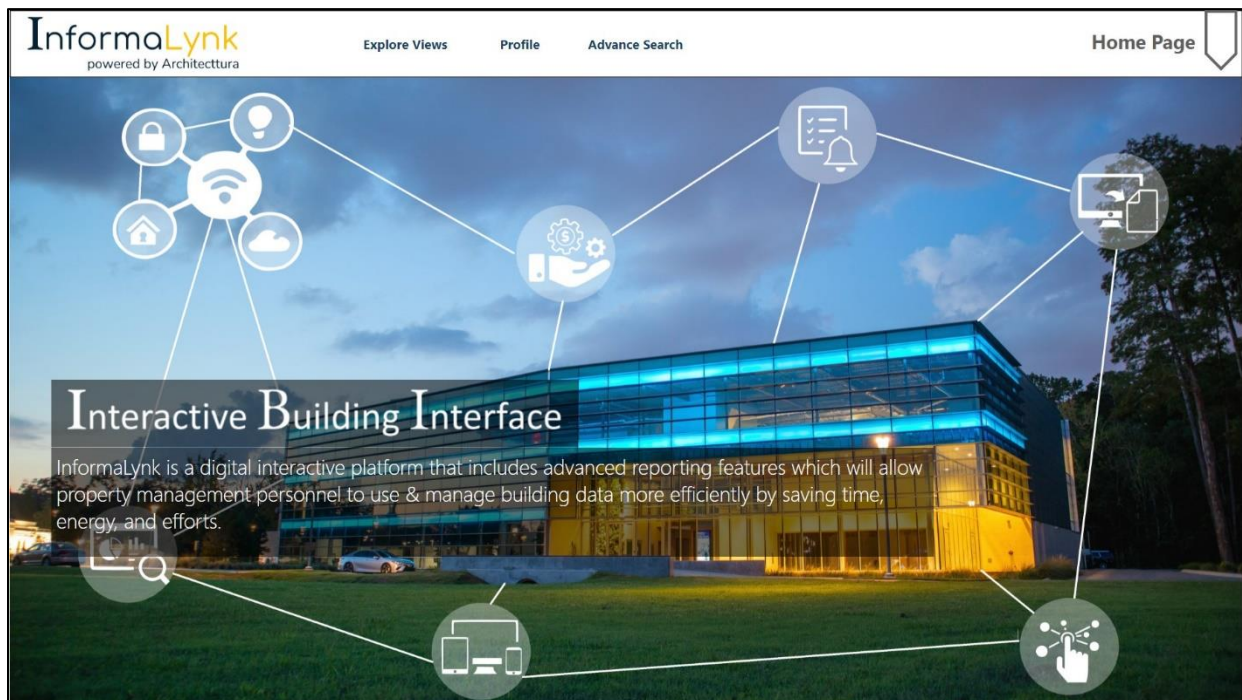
InformaLynk
powered by Architecttura

Explore Views Profile Advance Search

Home Page

Interactive Building Interface

InformaLynk is a digital interactive platform that includes advanced reporting features which will allow property management personnel to use & manage building data more efficiently by saving time, energy, and efforts.